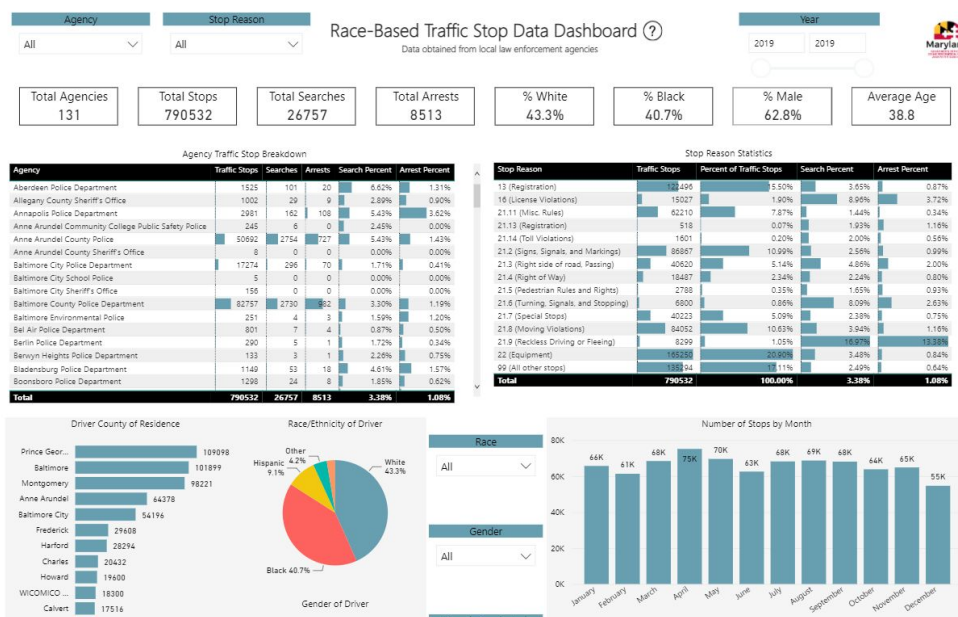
Agency
All

Stop Reason
All

Race-Based Traffic Stop Data Dashboard ?
Data obtained from local law enforcement agencies

Year
2019 2019

Marylan

Total Agencies
131

Total Stops
790532

Total Searches
26757

Total Arrests
8513

% White
43.3%

% Black
40.7%

% Male
62.8%

Average Age
38.8

Agency Traffic Stop Breakdown

| Agency | Traffic Stops | Searches | Arrests | Search Percent | Arrest Percent |
|---|---|---|---|---|---|
| Aberdeen Police Department | 1525 | 101 | 20 | 6.62% | 1.31% |
| Allegany County Sheriff's Office | 1002 | 29 | 9 | 2.89% | 0.90% |
| Annapolis Police Department | 2981 | 162 | 108 | 5.43% | 3.62% |
| Anne Arundel Community College Public Safety Police | 245 | 6 | 0 | 2.45% | 0.00% |
| Anne Arundel County Police | 50692 | 2754 | 727 | 5.43% | 1.43% |
| Anne Arundel County Sheriff's Office | 8 | 0 | 0 | 0.00% | 0.00% |
| Baltimore City Police Department | 17274 | 296 | 70 | 1.71% | 0.41% |
| Baltimore City School Police | 5 | 0 | 0 | 0.00% | 0.00% |
| Baltimore City Sheriff's Office | 156 | 0 | 0 | 0.00% | 0.00% |
| Baltimore County Police Department | 82757 | 2730 | 982 | 3.30% | 1.19% |
| Baltimore Environmental Police | 251 | 4 | 3 | 1.59% | 1.20% |
| Bel Air Police Department | 801 | 7 | 4 | 0.87% | 0.50% |
| Berlin Police Department | 290 | 5 | 1 | 1.72% | 0.34% |
| Berwyn Heights Police Department | 133 | 3 | 1 | 2.26% | 0.75% |
| Bladensburg Police Department | 1149 | 53 | 18 | 4.61% | 1.57% |
| Boonsboro Police Department | 1298 | 24 | 8 | 1.85% | 0.62% |
| Total | 790532 | 26757 | 8513 | 3.38% | 1.08% |

Stop Reason Statistics

| Stop Reason | Traffic Stops | Percent of Traffic Stops | Search Percent | Arrest Percent |
|---|---|---|---|---|
| 13 (Registration) | 122496 | 15.50% | 3.65% | 0.87% |
| 16 (License Violations) | 15027 | 1.90% | 8.96% | 3.72% |
| 21.11 (Misc. Rules) | 62210 | 7.87% | 1.44% | 0.34% |
| 21.13 (Registration) | 518 | 0.07% | 1.93% | 1.16% |
| 21.14 (Toll Violations) | 1601 | 0.20% | 2.00% | 0.56% |
| 21.2 (Signs, Signals, and Markings) | 86867 | 10.99% | 2.56% | 0.99% |
| 21.3 (Right side of road, Passing) | 40620 | 5.14% | 4.86% | 2.00% |
| 21.4 (Right of Way) | 18487 | 2.34% | 2.24% | 0.80% |
| 21.5 (Pedestrian Rules and Rights) | 2788 | 0.35% | 1.65% | 0.93% |
| 21.6 (Turning, Signals, and Stopping) | 6800 | 0.86% | 8.09% | 2.63% |
| 21.7 (Special Stops) | 40223 | 5.09% | 2.38% | 0.75% |
| 21.8 (Moving Violations) | 84052 | 10.63% | 3.94% | 1.16% |
| 21.9 (Reckless Driving or Fleeing) | 8299 | 1.05% | 16.97% | 13.38% |
| 22 (Equipment) | 165250 | 20.90% | 3.48% | 0.84% |
| 99 (All other stops) | 135294 | 17.11% | 2.49% | 0.64% |
| Total | 790532 | 100.00% | 3.38% | 1.08% |

Driver County of Residence
Prince Geor... 109098
Baltimore 101899
Montgomery 98221
Anne Arundel 64378
Baltimore City 54196
Frederick 29608
Harford 28294
Charles 20432
Howard 19600
WICOMICO ... 18300
Calvert 17516

Race/Ethnicity of Driver
Other 4.2%
Hispanic 9.1%
White 43.3%
Black 40.7%

Gender of Driver

Race
All

Gender
All

Number of Stops by Month
80K
60K
40K
20K
0K
66K 61K 68K 75K 70K 63K 68K 69K 68K 64K 65K 55K
January February March April May June July August September October November December